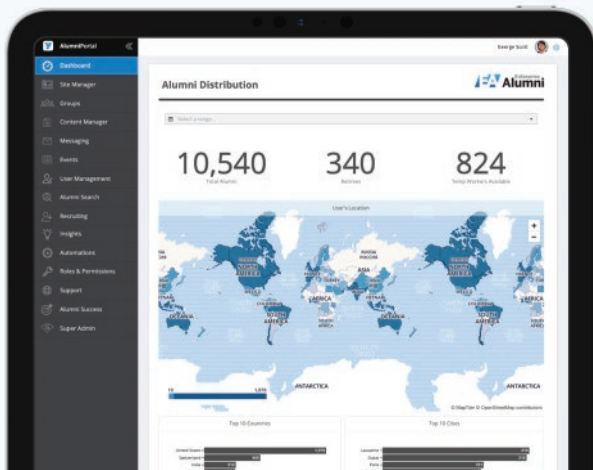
AlumniPortal

Dashboard
Site Manager
Groups
Content Manager
Messaging
Events
User Management
Alumni Search
Recruiting
Insights
Automations
Roles & Permissions
Support
Alumni Success
Super Admin

George Scott

Alumni Distribution

EA Alumni

Select a range...

10,540
Total Alumni

340
Retirees

824
Temp Workers Available

User's Location

+
-

ASIA
AFRICA
OCEANIA
SOUTH AMERICA
AFRICA
AMERICA
ANTARCTICA
ANTARCTICA

© MapTiler © OpenStreetMap contributors

Top 10 Countries

Top 10 Cities